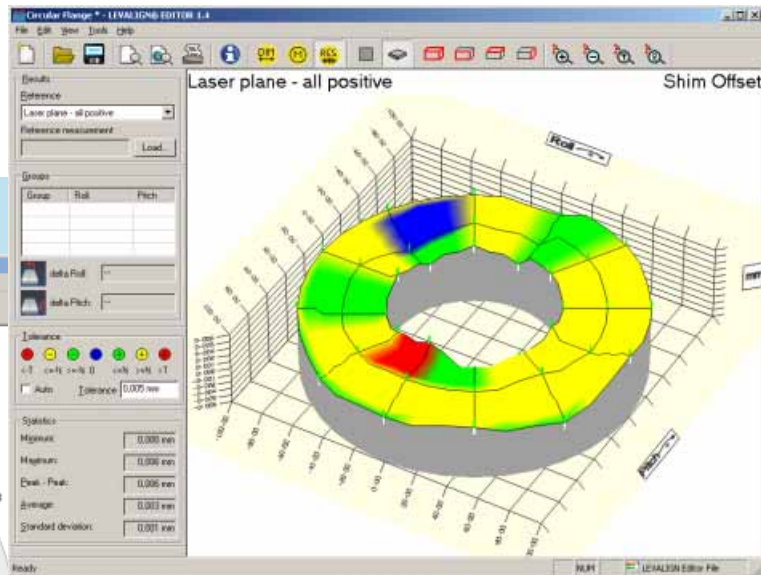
Circular Flange * - LEVALIGN® EDITOR 1.4

File Edit View Tools Help

Results

Reference

Laser plane - all positive

Reference measurement

Load...

Groups

| Group | Roll | Pitch |
|---|---|---|
| | | |

delta Roll: --

delta Pitch: --

Tolerance

<-T <=-T/2 <=T/2 0 <=T/2 <=T >T

Auto Tolerance: 0,005 mm

Statistics

Minimum: 0,000 mm

Maximum: 0,006 mm

Peak - Peak: 0,006 mm

Average: 0,003 mm

Standard deviation: 0,001 mm

Laser plane - all positive

Shim Offset

Roll

Pitch

Ready

NUM

LEVALIGN Editor File